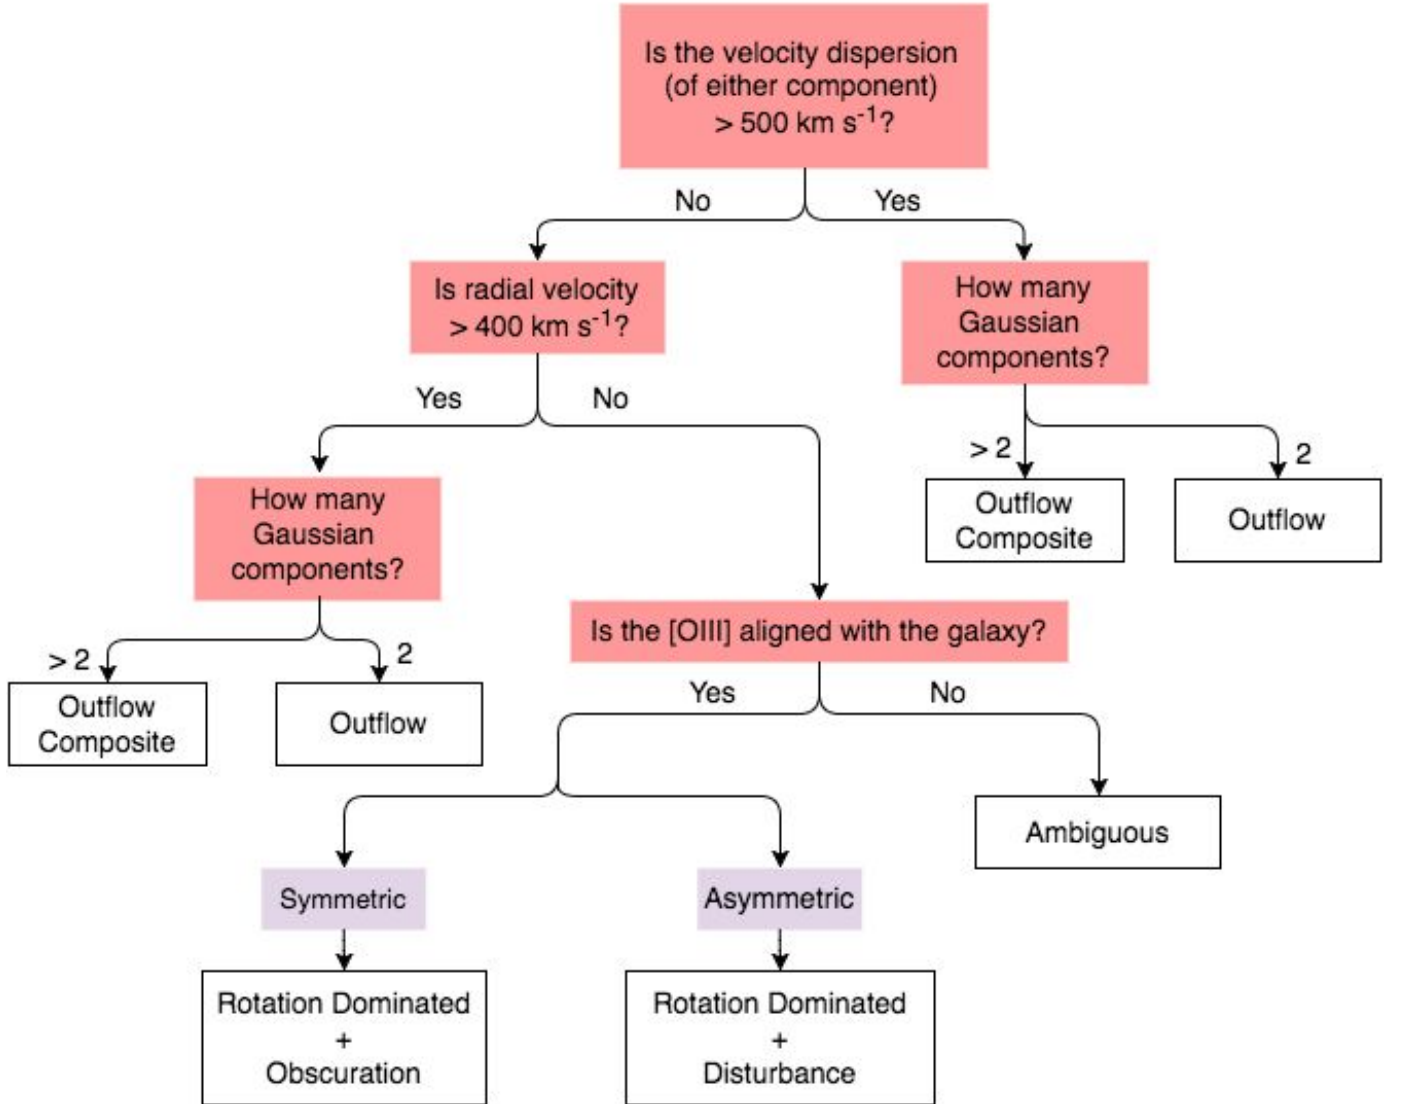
Is the velocity dispersion (of either component) $> 500$ km s$^{-1}$?

No

Yes

Is radial velocity $> 400$ km s$^{-1}$?

How many Gaussian components?

Yes

No

$> 2$

2

Outflow Composite

Outflow

How many Gaussian components?

$> 2$

2

Outflow Composite

Outflow

Is the [OIII] aligned with the galaxy?

Yes

No

Ambiguous

Symmetric

Asymmetric

Rotation Dominated + Obscuration

Rotation Dominated + Disturbance